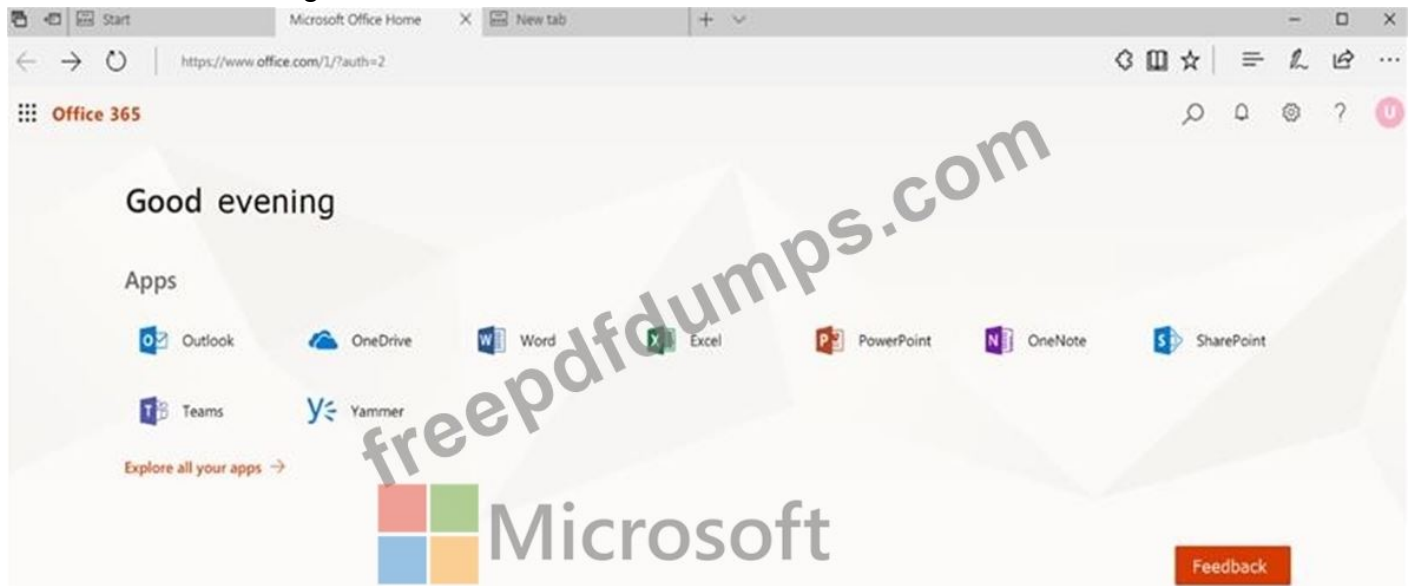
Start | Microsoft Office Home | New tab

https://www.office.com/1/?auth=2

Office 365

U

Good evening

Apps

Outlook
OneDrive
Word
Excel
PowerPoint
OneNote
SharePoint
Teams
Yammer

Explore all your apps →

freepdfdumps.com

Microsoft

Feedback